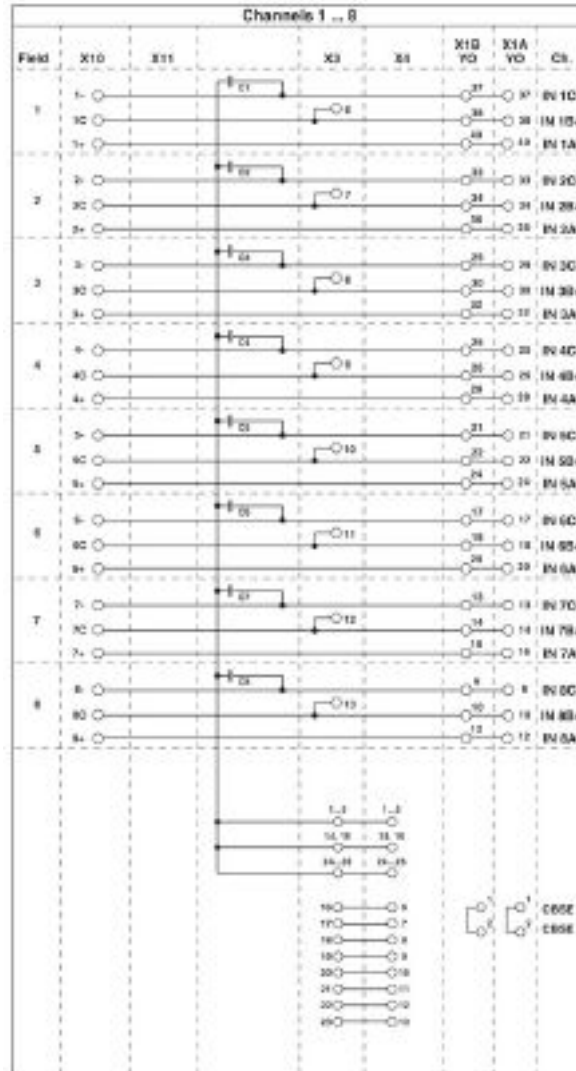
Channels 1 ... 8

| Field | X10 | X11 | | X3 | X4 | X1B YO | X1A YO | Ch. |
|---|---|---|---|---|---|---|---|---|
| 1 | 1- | | C1 | 6 | | 37 | 37 | IN 1C |
| | 1C | | | | | 38 | 38 | IN 1B |
| | 1+ | | | | | 40 | 40 | IN 1A |
| 2 | 2- | | C2 | 7 | | 33 | 33 | IN 2C |
| | 2C | | | | | 34 | 34 | IN 2B |
| | 2+ | | | | | 36 | 36 | IN 2A |
| 3 | 3- | | C3 | 8 | | 29 | 29 | IN 3C |
| | 3C | | | | | 30 | 30 | IN 3B |
| | 3+ | | | | | 32 | 32 | IN 3A |
| 4 | 4- | | C4 | 9 | | 25 | 25 | IN 4C |
| | 4C | | | | | 26 | 26 | IN 4B |
| | 4+ | | | | | 28 | 28 | IN 4A |
| 5 | 5- | | C5 | 10 | | 21 | 21 | IN 5C |
| | 5C | | | | | 22 | 22 | IN 5B |
| | 5+ | | | | | 24 | 24 | IN 5A |
| 6 | 6- | | C6 | 11 | | 17 | 17 | IN 6C |
| | 6C | | | | | 18 | 18 | IN 6B |
| | 6+ | | | | | 20 | 20 | IN 6A |
| 7 | 7- | | C7 | 12 | | 13 | 13 | IN 7C |
| | 7C | | | | | 14 | 14 | IN 7B |
| | 7+ | | | | | 16 | 16 | IN 7A |
| 8 | 8- | | C8 | 13 | | 9 | 9 | IN 8C |
| | 8C | | | | | 10 | 10 | IN 8B |
| | 8+ | | | | | 12 | 12 | IN 8A |

1...3 1...3
14, 15 14, 15
24...25 24...25

16 6
17 7
18 8
19 9
20 10
21 11
22 12
23 13

1 2 1 2 CSSE
CSSE